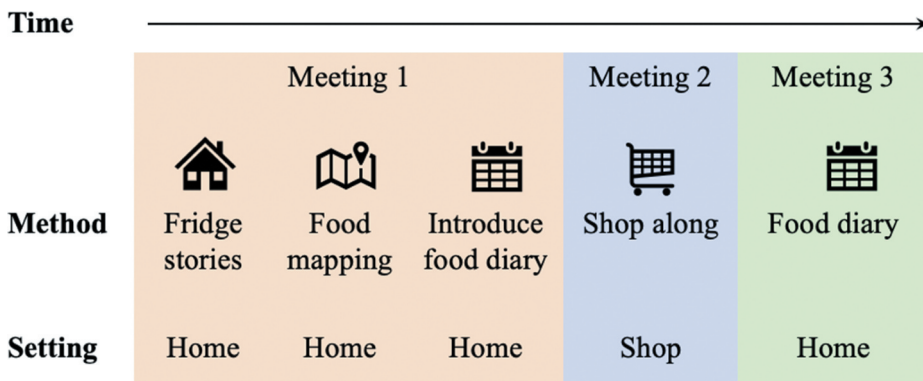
Time

| | Meeting 1 | | | Meeting 2 | Meeting 3 |
|---|---|---|---|---|---|
| Method | Fridge stories | Food mapping | Introduce food diary | Shop along | Food diary |
| Setting | Home | Home | Home | Shop | Home |